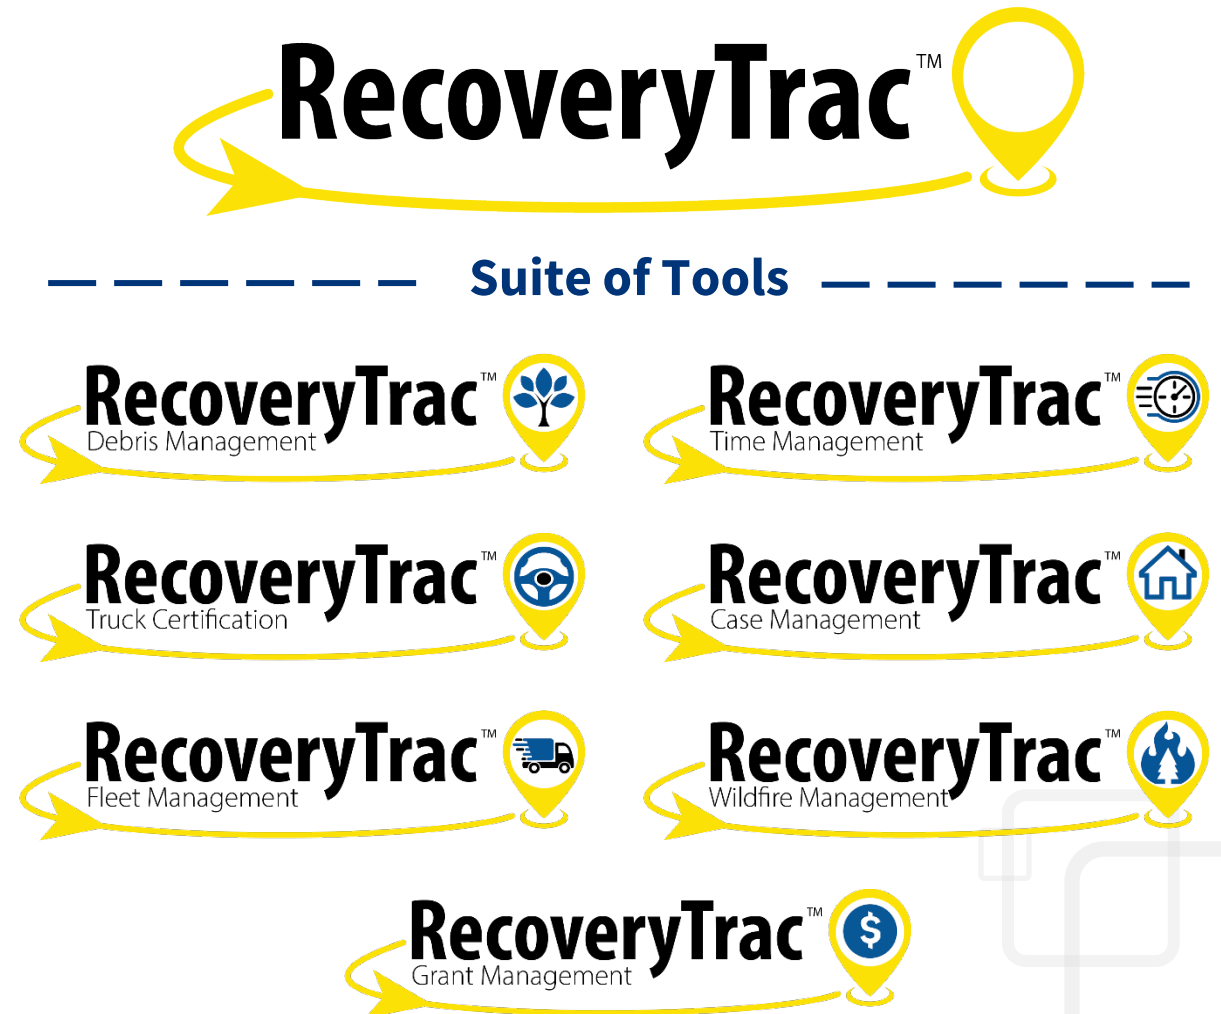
RecoveryTrac™

Suite of Tools

RecoveryTrac™
Debris Management

RecoveryTrac™
Time Management

RecoveryTrac™
Truck Certification

RecoveryTrac™
Case Management

RecoveryTrac™
Fleet Management

RecoveryTrac™
Wildfire Management

RecoveryTrac™
Grant Management